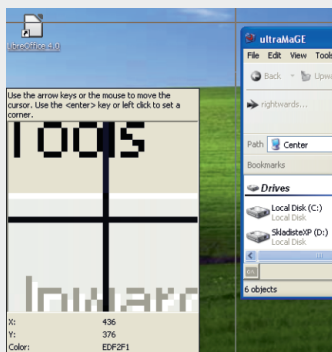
LibreOffice 4.0

Use the arrow keys or the mouse to move the cursor. Use the <enter> key or left click to set a corner.

Tools

Inwarr

X: 436
Y: 376
Color: EDF2F1

ultraMaGE
File Edit View Tools
Back Upw
rightwards...
Path Center
Bookmarks
Drives
Local Disk (C:)
Local Disk
SkladisteXP (D:)
Local Disk
6 objects